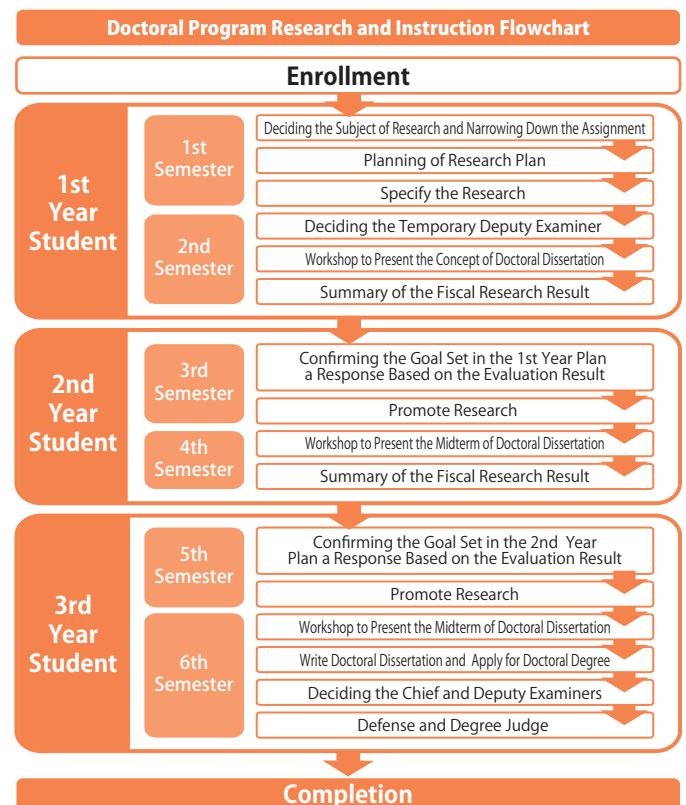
Doctoral Program Research and Instruction Flowchart

Enrollment

1st Year Student

1st Semester

Deciding the Subject of Research and Narrowing Down the Assignment

Planning of Research Plan

Specify the Research

2nd Semester

Deciding the Temporary Deputy Examiner

Workshop to Present the Concept of Doctoral Dissertation

Summary of the Fiscal Research Result

2nd Year Student

3rd Semester

Confirming the Goal Set in the 1st Year Plan a Response Based on the Evaluation Result

Promote Research

4th Semester

Workshop to Present the Midterm of Doctoral Dissertation

Summary of the Fiscal Research Result

3rd Year Student

5th Semester

Confirming the Goal Set in the 2nd Year Plan a Response Based on the Evaluation Result

Promote Research

6th Semester

Workshop to Present the Midterm of Doctoral Dissertation

Write Doctoral Dissertation and Apply for Doctoral Degree

Deciding the Chief and Deputy Examiners

Defense and Degree Judge

Completion